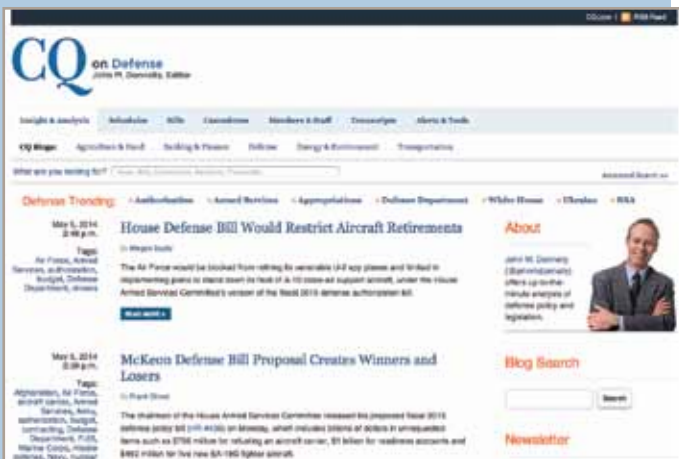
CQ.com | RSS Feed

CQ on Defense
John M. Donnelly, Editor

Insight & Analysis | Schedules | Bills | Committees | Members & Staff | Transcripts | Alerts & Tools

CQ Blogs: Agriculture & Food | Banking & Finance | Defense | Energy & Environment | Transportation

What are you looking for? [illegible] Advanced Search

Defense Trending: • Authorization • Armed Services • Appropriations • Defense Department • White House • Ukraine • NSA

May 5, 2014
2:46 p.m.
Tags:
Air Force, Armed Services, authorization, budget, Defense Department, drones

House Defense Bill Would Restrict Aircraft Retirements

By Megan Scully

The Air Force would be blocked from retiring its venerable U-2 spy planes and limited in implementing plans to stand down its fleet of A-10 close-air support aircraft, under the House Armed Services Committee's version of the fiscal 2015 defense authorization bill.

Read more »

May 5, 2014
2:28 p.m.
Tags:
Afghanistan, Air Force, aircraft carrier, Armed Services, Army, authorization, budget, contracting, Defense Department, F-35, Marine Corps, missile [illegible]

McKeon Defense Bill Proposal Creates Winners and Losers

By Frank Oliveri

The chairman of the House Armed Services Committee released his proposed fiscal 2015 defense policy bill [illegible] on Monday, which includes billions of dollars in unrequested items such as $796 million for refueling an aircraft carrier, $1 billion for readiness accounts and $462 million for five new EA-18G fighter aircraft.

About

John M. Donnelly (@johnmdonnelly) offers up-to-the-minute analysis of defense policy and legislation.

Blog Search

Search

Newsletter